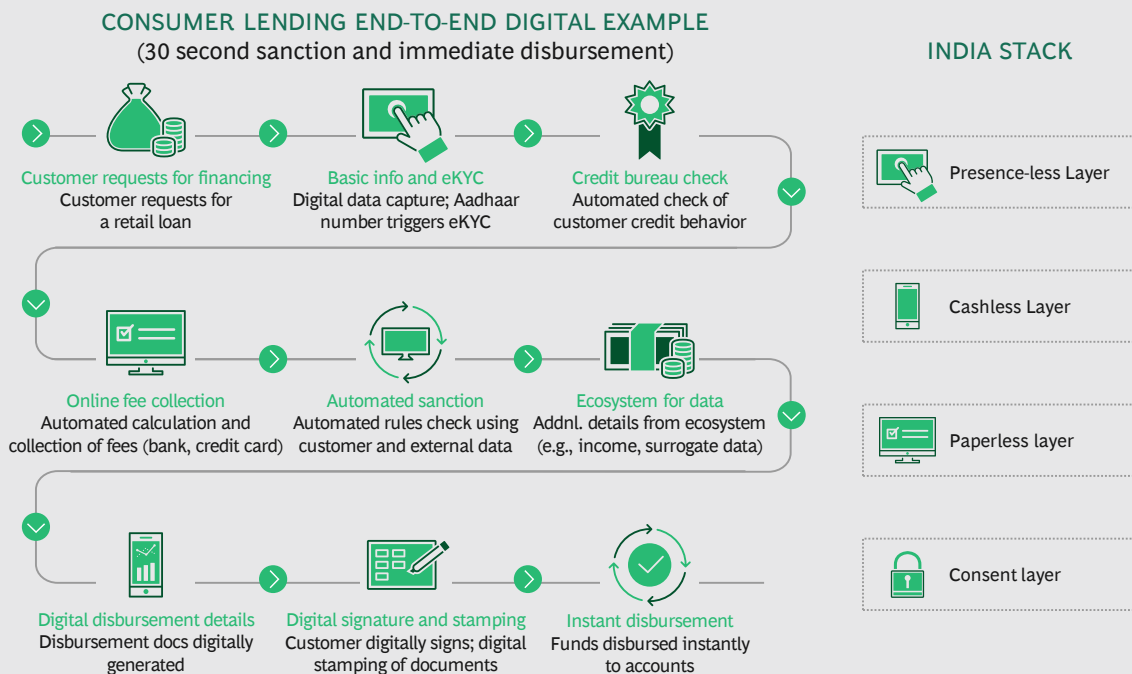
CONSUMER LENDING END-TO-END DIGITAL EXAMPLE
(30 second sanction and immediate disbursement)

INDIA STACK

Customer requests for financing
Customer requests for a retail loan

Basic info and eKYC
Digital data capture; Aadhaar number triggers eKYC

Credit bureau check
Automated check of customer credit behavior

Online fee collection
Automated calculation and collection of fees (bank, credit card)

Automated sanction
Automated rules check using customer and external data

Ecosystem for data
Addnl. details from ecosystem (e.g., income, surrogate data)

Digital disbursement details
Disbursement docs digitally generated

Digital signature and stamping
Customer digitally signs; digital stamping of documents

Instant disbursement
Funds disbursed instantly to accounts

Presence-less Layer

Cashless Layer

Paperless layer

Consent layer